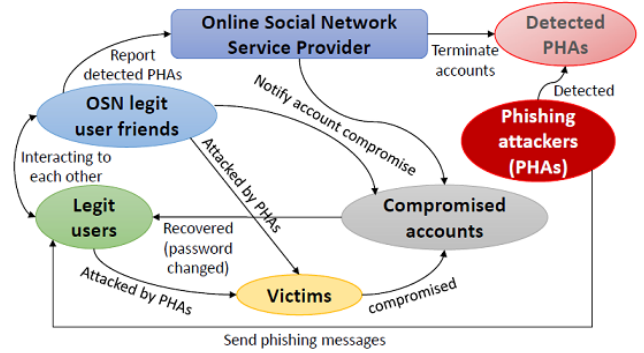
Online Social Network Service Provider

Detected PHAs

Report detected PHAs

Terminate accounts

Notify account compromise

Detected

OSN legit user friends

Phishing attackers (PHAs)

Interacting to each other

Attacked by PHAs

Legit users

Recovered (password changed)

Compromised accounts

Attacked by PHAs

Victims

compromised

Send phishing messages